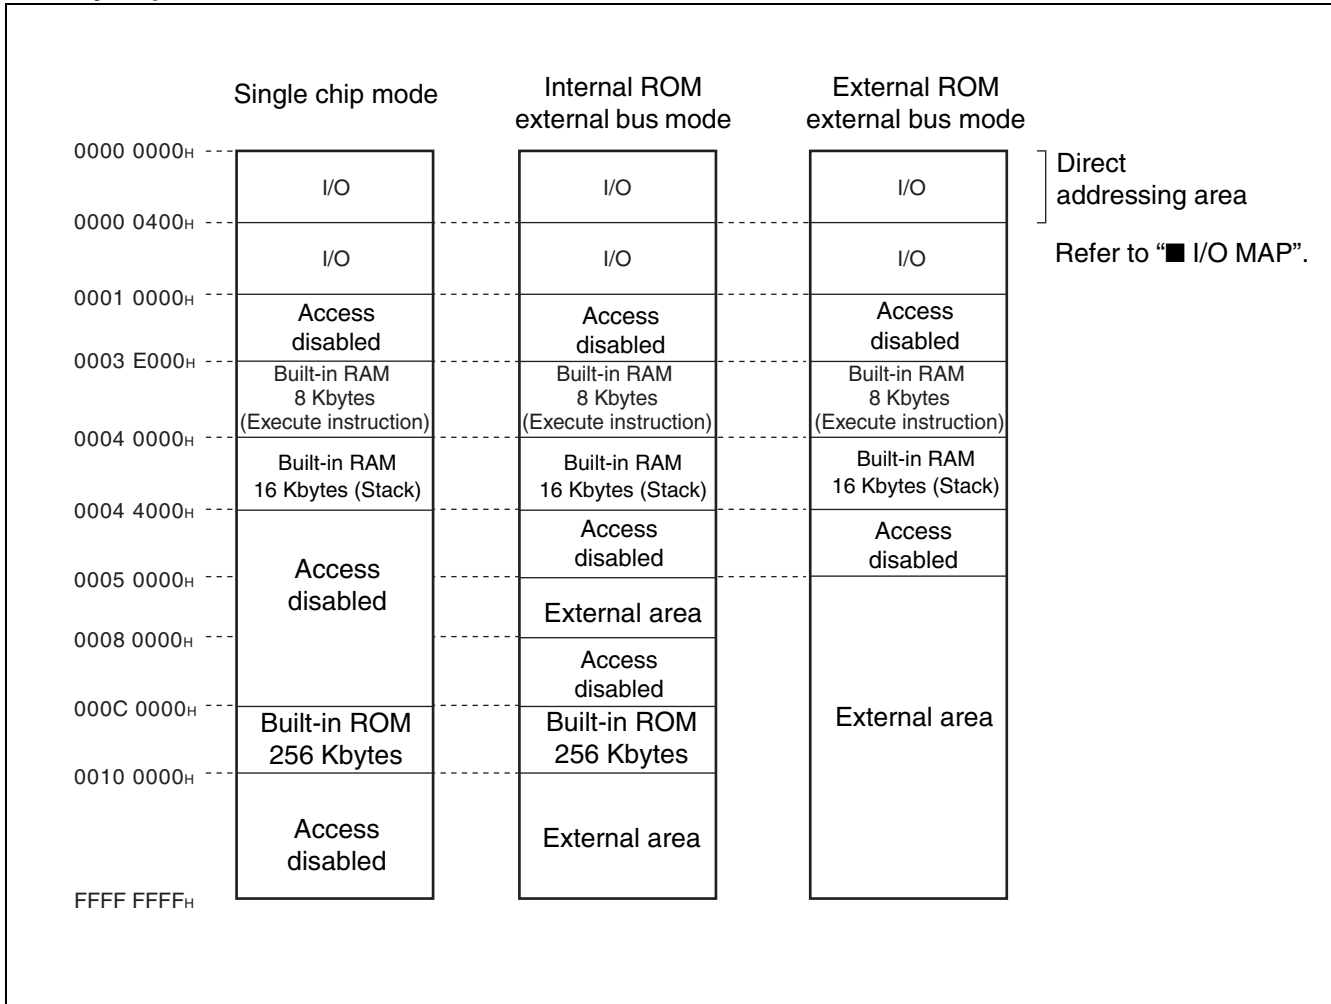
Single chip mode

Internal ROM external bus mode

External ROM external bus mode

0000 0000H

0000 0400H

0001 0000H

0003 E000H

0004 0000H

0004 4000H

0005 0000H

0008 0000H

000C 0000H

0010 0000H

FFFF FFFFH

I/O

I/O

Access disabled

Built-in RAM 8 Kbytes (Execute instruction)

Built-in RAM 16 Kbytes (Stack)

Access disabled

Built-in ROM 256 Kbytes

Access disabled

I/O

I/O

Access disabled

Built-in RAM 8 Kbytes (Execute instruction)

Built-in RAM 16 Kbytes (Stack)

Access disabled

External area

Access disabled

Built-in ROM 256 Kbytes

External area

I/O

I/O

Access disabled

Built-in RAM 8 Kbytes (Execute instruction)

Built-in RAM 16 Kbytes (Stack)

Access disabled

External area

Direct addressing area

Refer to "■ I/O MAP".